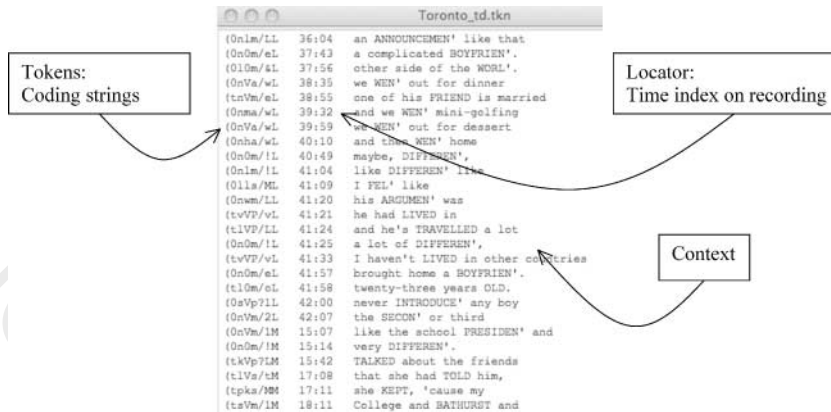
Toronto_td.tkn

Tokens:
Coding strings

Locator:
Time index on recording

Context

| | | |
|---|---|---|
| (0nlm/LL | 36:04 | an ANNOUNCEMEN' like that |
| (0n0m/eL | 37:43 | a complicated BOYFRIEN'. |
| (010m/&L | 37:56 | other side of the WORL'. |
| (0nVa/wL | 38:35 | we WEN' out for dinner |
| (tnVm/eL | 38:55 | one of his FRIEND is married |
| (0nma/wL | 39:32 | and we WEN' mini-golfing |
| (0nVa/wL | 39:59 | we WEN' out for dessert |
| (0nha/wL | 40:10 | and then WEN' home |
| (0n0m/!L | 40:49 | maybe, DIFFEREN', |
| (0nlm/!L | 41:04 | like DIFFEREN' like |
| (0lls/ML | 41:09 | I FEL' like |
| (0nwm/LL | 41:20 | his ARGUMEN' was |
| (tvVP/vL | 41:21 | he had LIVED in |
| (tlVP/LL | 41:24 | and he's TRAVELLED a lot |
| (0n0m/!L | 41:25 | a lot of DIFFEREN', |
| (tvVP/vL | 41:33 | I haven't LIVED in other countries |
| (0n0m/eL | 41:57 | brought home a BOYFRIEN'. |
| (tl0m/oL | 41:58 | twenty-three years OLD. |
| (0sVp?lL | 42:00 | never INTRODUCE' any boy |
| (0nVm/2L | 42:07 | the SECON' or third |
| (0nVm/lM | 15:07 | like the school PRESIDEN' and |
| (0n0m/!M | 15:14 | very DIFFEREN'. |
| (tkVp?LM | 15:42 | TALKED about the friends |
| (tlVs/tM | 17:08 | that she had TOLD him, |
| (tpks/MM | 17:11 | she KEPT, 'cause my |
| (tsVm/lM | 18:11 | College and BATHURST and |